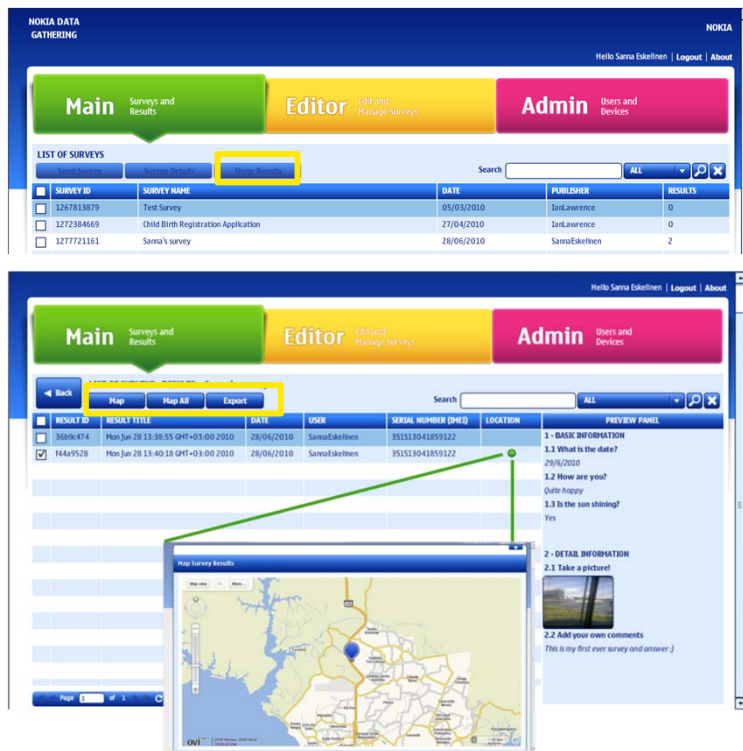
NOKIA DATA GATHERING

NOKIA

Hello Sanna Eskelinen | Logout | About

Main Surveys and Results

Editor Edit and Manage Surveys

Admin Users and Devices

LIST OF SURVEYS

Send Survey Survey Details Show Results

Search ALL

| SURVEY ID | SURVEY NAME | DATE | PUBLISHER | RESULTS |
|---|---|---|---|---|
| 1267813879 | Test Survey | 05/03/2010 | IanLawrence | 0 |
| 1272384669 | Child Birth Registration Application | 27/04/2010 | IanLawrence | 0 |
| 1277721161 | Sanna's survey | 28/06/2010 | SannaEskelinen | 2 |

Hello Sanna Eskelinen | Logout | About

Main Surveys and Results

Editor Edit and Manage Surveys

Admin Users and Devices

Back

Map Map All Export

Search ALL

| RESULT ID | RESULT TITLE | DATE | USER | SERIAL NUMBER (IMEI) | LOCATION |
|---|---|---|---|---|---|
| 36b9c474 | Mon Jun 28 13:38:55 GMT+03:00 2010 | 28/06/2010 | SannaEskelinen | 351513041859122 | |
| f44a9528 | Mon Jun 28 13:40:18 GMT+03:00 2010 | 28/06/2010 | SannaEskelinen | 351513041859122 | |

PREVIEW PANEL

1 - BASIC INFORMATION

1.1 What is the date?

29/6/2010

1.2 How are you?

Quite happy

1.3 Is the sun shining?

Yes

2 - DETAIL INFORMATION

2.1 Take a picture!

2.2 Add your own comments

This is my first ever survey and answer ;)

Map Survey Results

Map view More...

Page 1 of 1

ovi